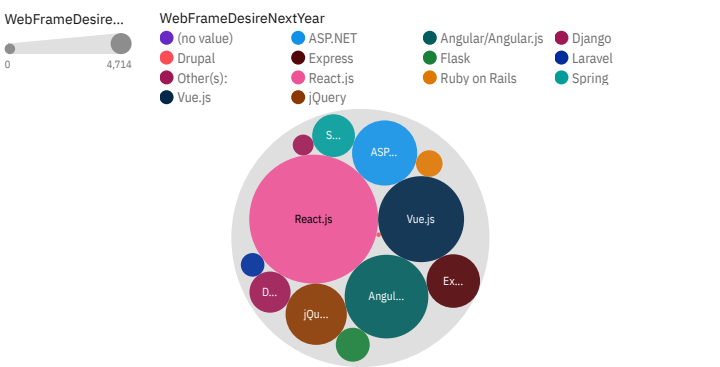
WebFrameDesire...

0 4,714

WebFrameDesireNextYear

(no value)
ASP.NET
Angular/Angular.js
Django
Drupal
Express
Flask
Laravel
Other(s):
React.js
Ruby on Rails
Spring
Vue.js
jQuery

S...
ASP...
React.js
Vue.js
Ex...
D...
Angul...
jQu...